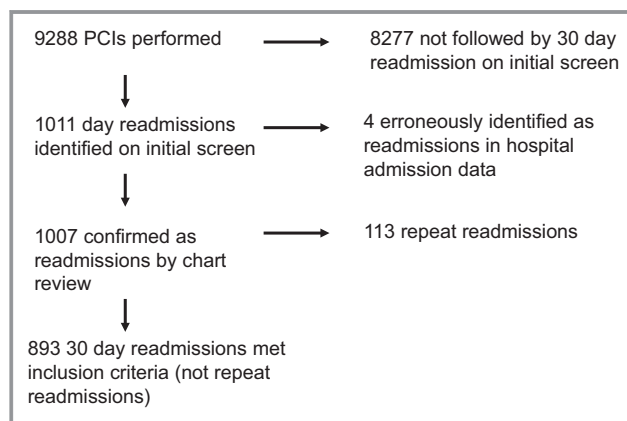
9288 PCIs performed

8277 not followed by 30 day readmission on initial screen

1011 day readmissions identified on initial screen

4 erroneously identified as readmissions in hospital admission data

1007 confirmed as readmissions by chart review

113 repeat readmissions

893 30 day readmissions met inclusion criteria (not repeat readmissions)